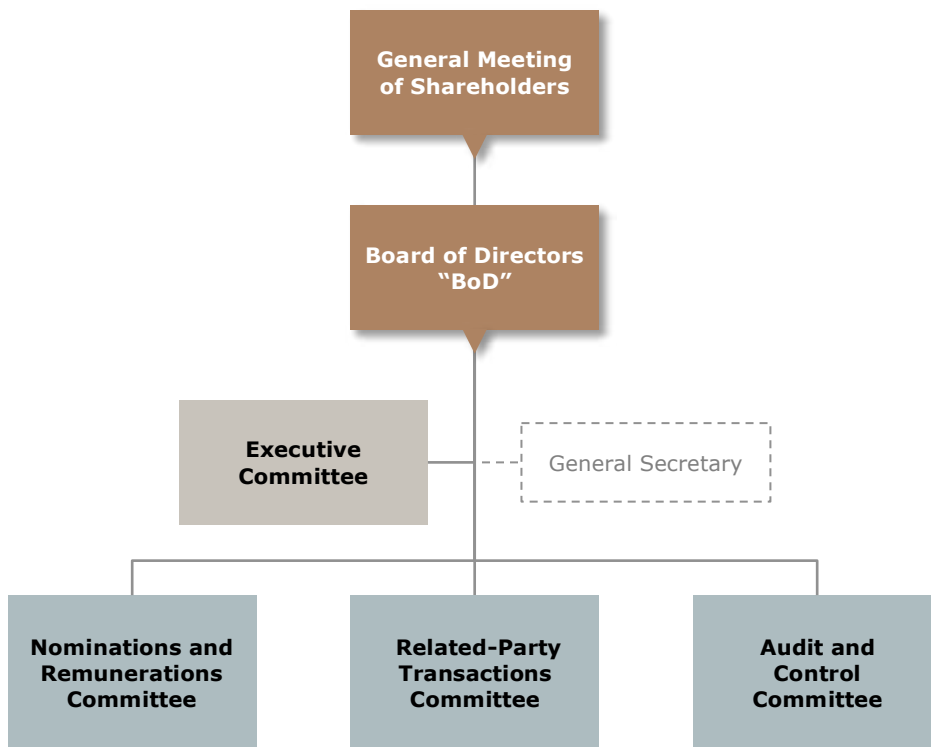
General Meeting of Shareholders

Board of Directors "BoD"

Executive Committee

General Secretary

Nominations and Remunerations Committee

Related-Party Transactions Committee

Audit and Control Committee